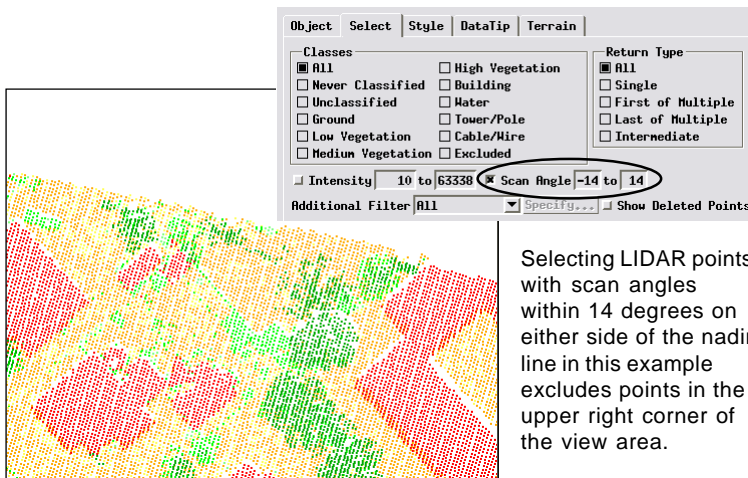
Object | Select | Style | DataTip | Terrain

Classes
■ All
☐ Never Classified
☐ Unclassified
☐ Ground
☐ Low Vegetation
☐ Medium Vegetation
☐ High Vegetation
☐ Building
☐ Water
☐ Tower/Pole
☐ Cable/Wire
☐ Excluded

Return Type
■ All
☐ Single
☐ First of Multiple
☐ Last of Multiple
☐ Intermediate

☐ Intensity 10 to 63338 ☒ Scan Angle -14 to 14

Additional Filter All ▼ Specify... ☐ Show Deleted Points

Selecting LIDAR points with scan angles within 14 degrees on either side of the nadir line in this example excludes points in the upper right corner of the view area.